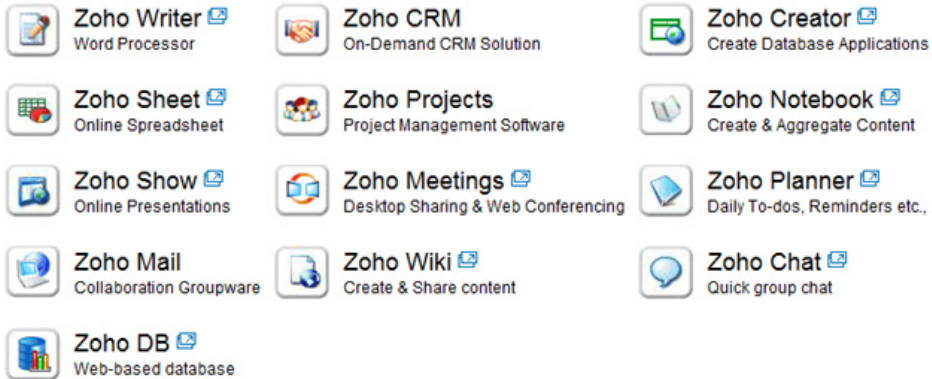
Zoho Writer
Word Processor

Zoho Sheet
Online Spreadsheet

Zoho Show
Online Presentations

Zoho Mail
Collaboration Groupware

Zoho DB
Web-based database

Zoho CRM
On-Demand CRM Solution

Zoho Projects
Project Management Software

Zoho Meetings
Desktop Sharing & Web Conferencing

Zoho Wiki
Create & Share content

Zoho Creator
Create Database Applications

Zoho Notebook
Create & Aggregate Content

Zoho Planner
Daily To-dos, Reminders etc.,

Zoho Chat
Quick group chat